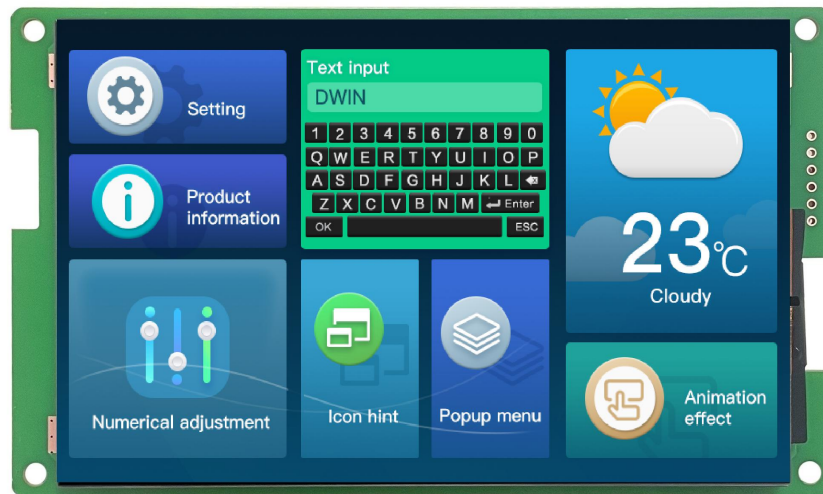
Setting

Product information

Text input

DWIN

1 2 3 4 5 6 7 8 9 0
Q W E R T Y U I O P
A S D F G H J K L
Z X C V B N M Enter
OK ESC

23℃

Cloudy

Numerical adjustment

Icon hint

Popup menu

Animation effect